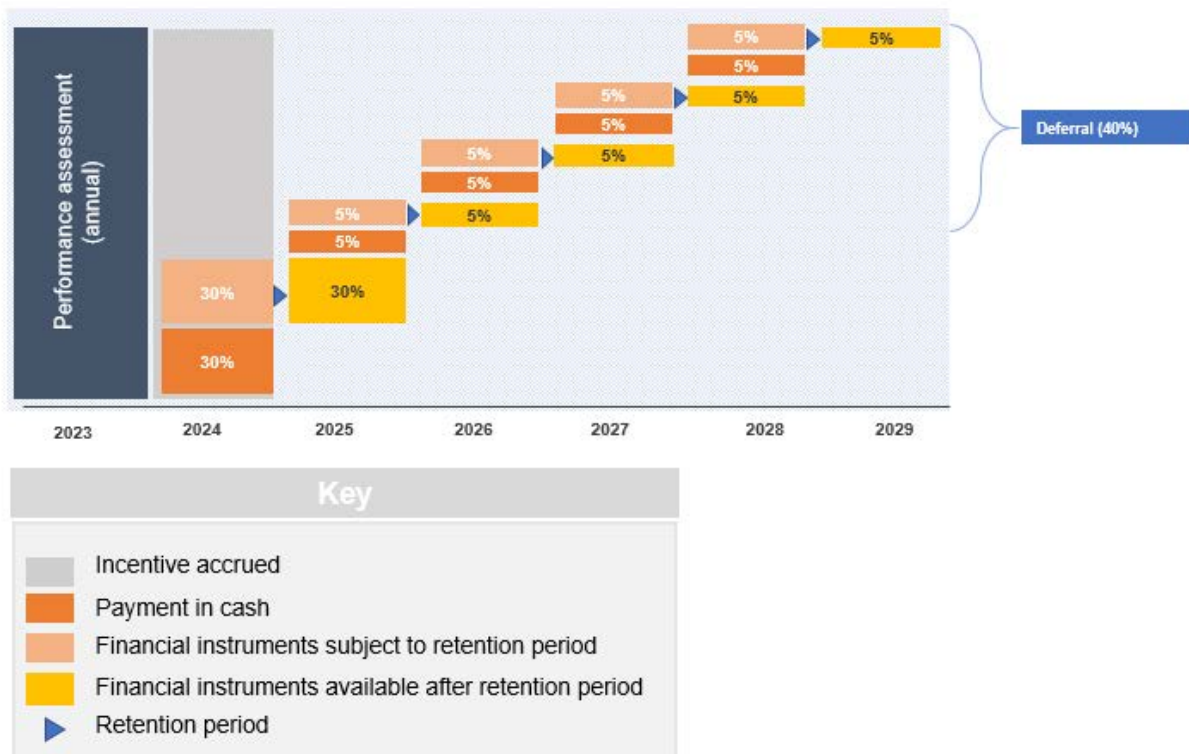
Performance assessment (annual)

30%

30%

30%

5%

5%

5%

5%

5%

5%

5%

5%

5%

5%

5%

5%

Deferral (40%)

2023 2024 2025 2026 2027 2028 2029

Key

Incentive accrued

Payment in cash

Financial instruments subject to retention period

Financial instruments available after retention period

Retention period